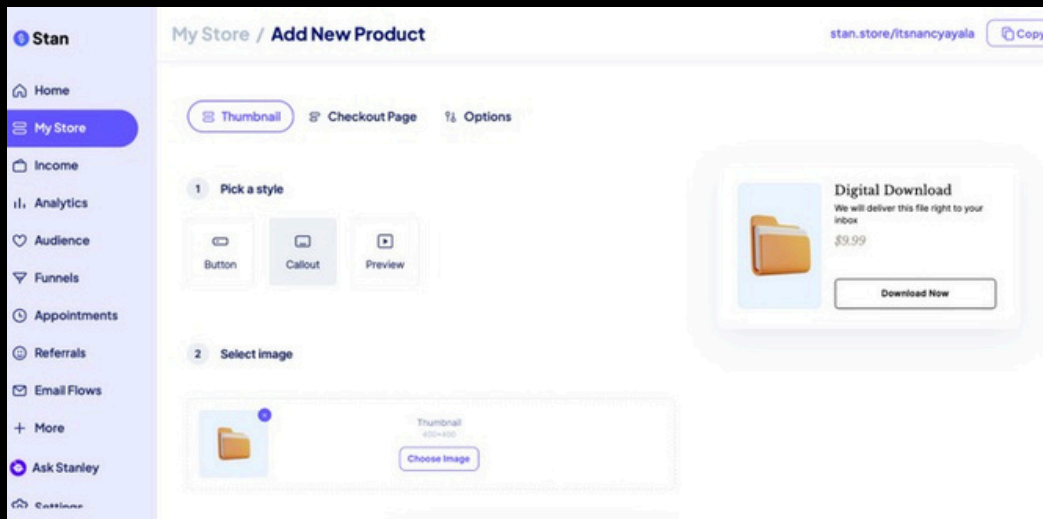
Stan

Home
My Store
Income
Analytics
Audience
Funnels
Appointments
Referrals
Email Flows
+ More
Ask Stanley
Settings

My Store / Add New Product

stan.store/itsnancyayala
Copy

Thumbnail
Checkout Page
Options

1 Pick a style

Button
Callout
Preview

2 Select image

Thumbnail
400×400
Choose Image

Digital Download
We will deliver this file right to your inbox
$9.99
Download Now